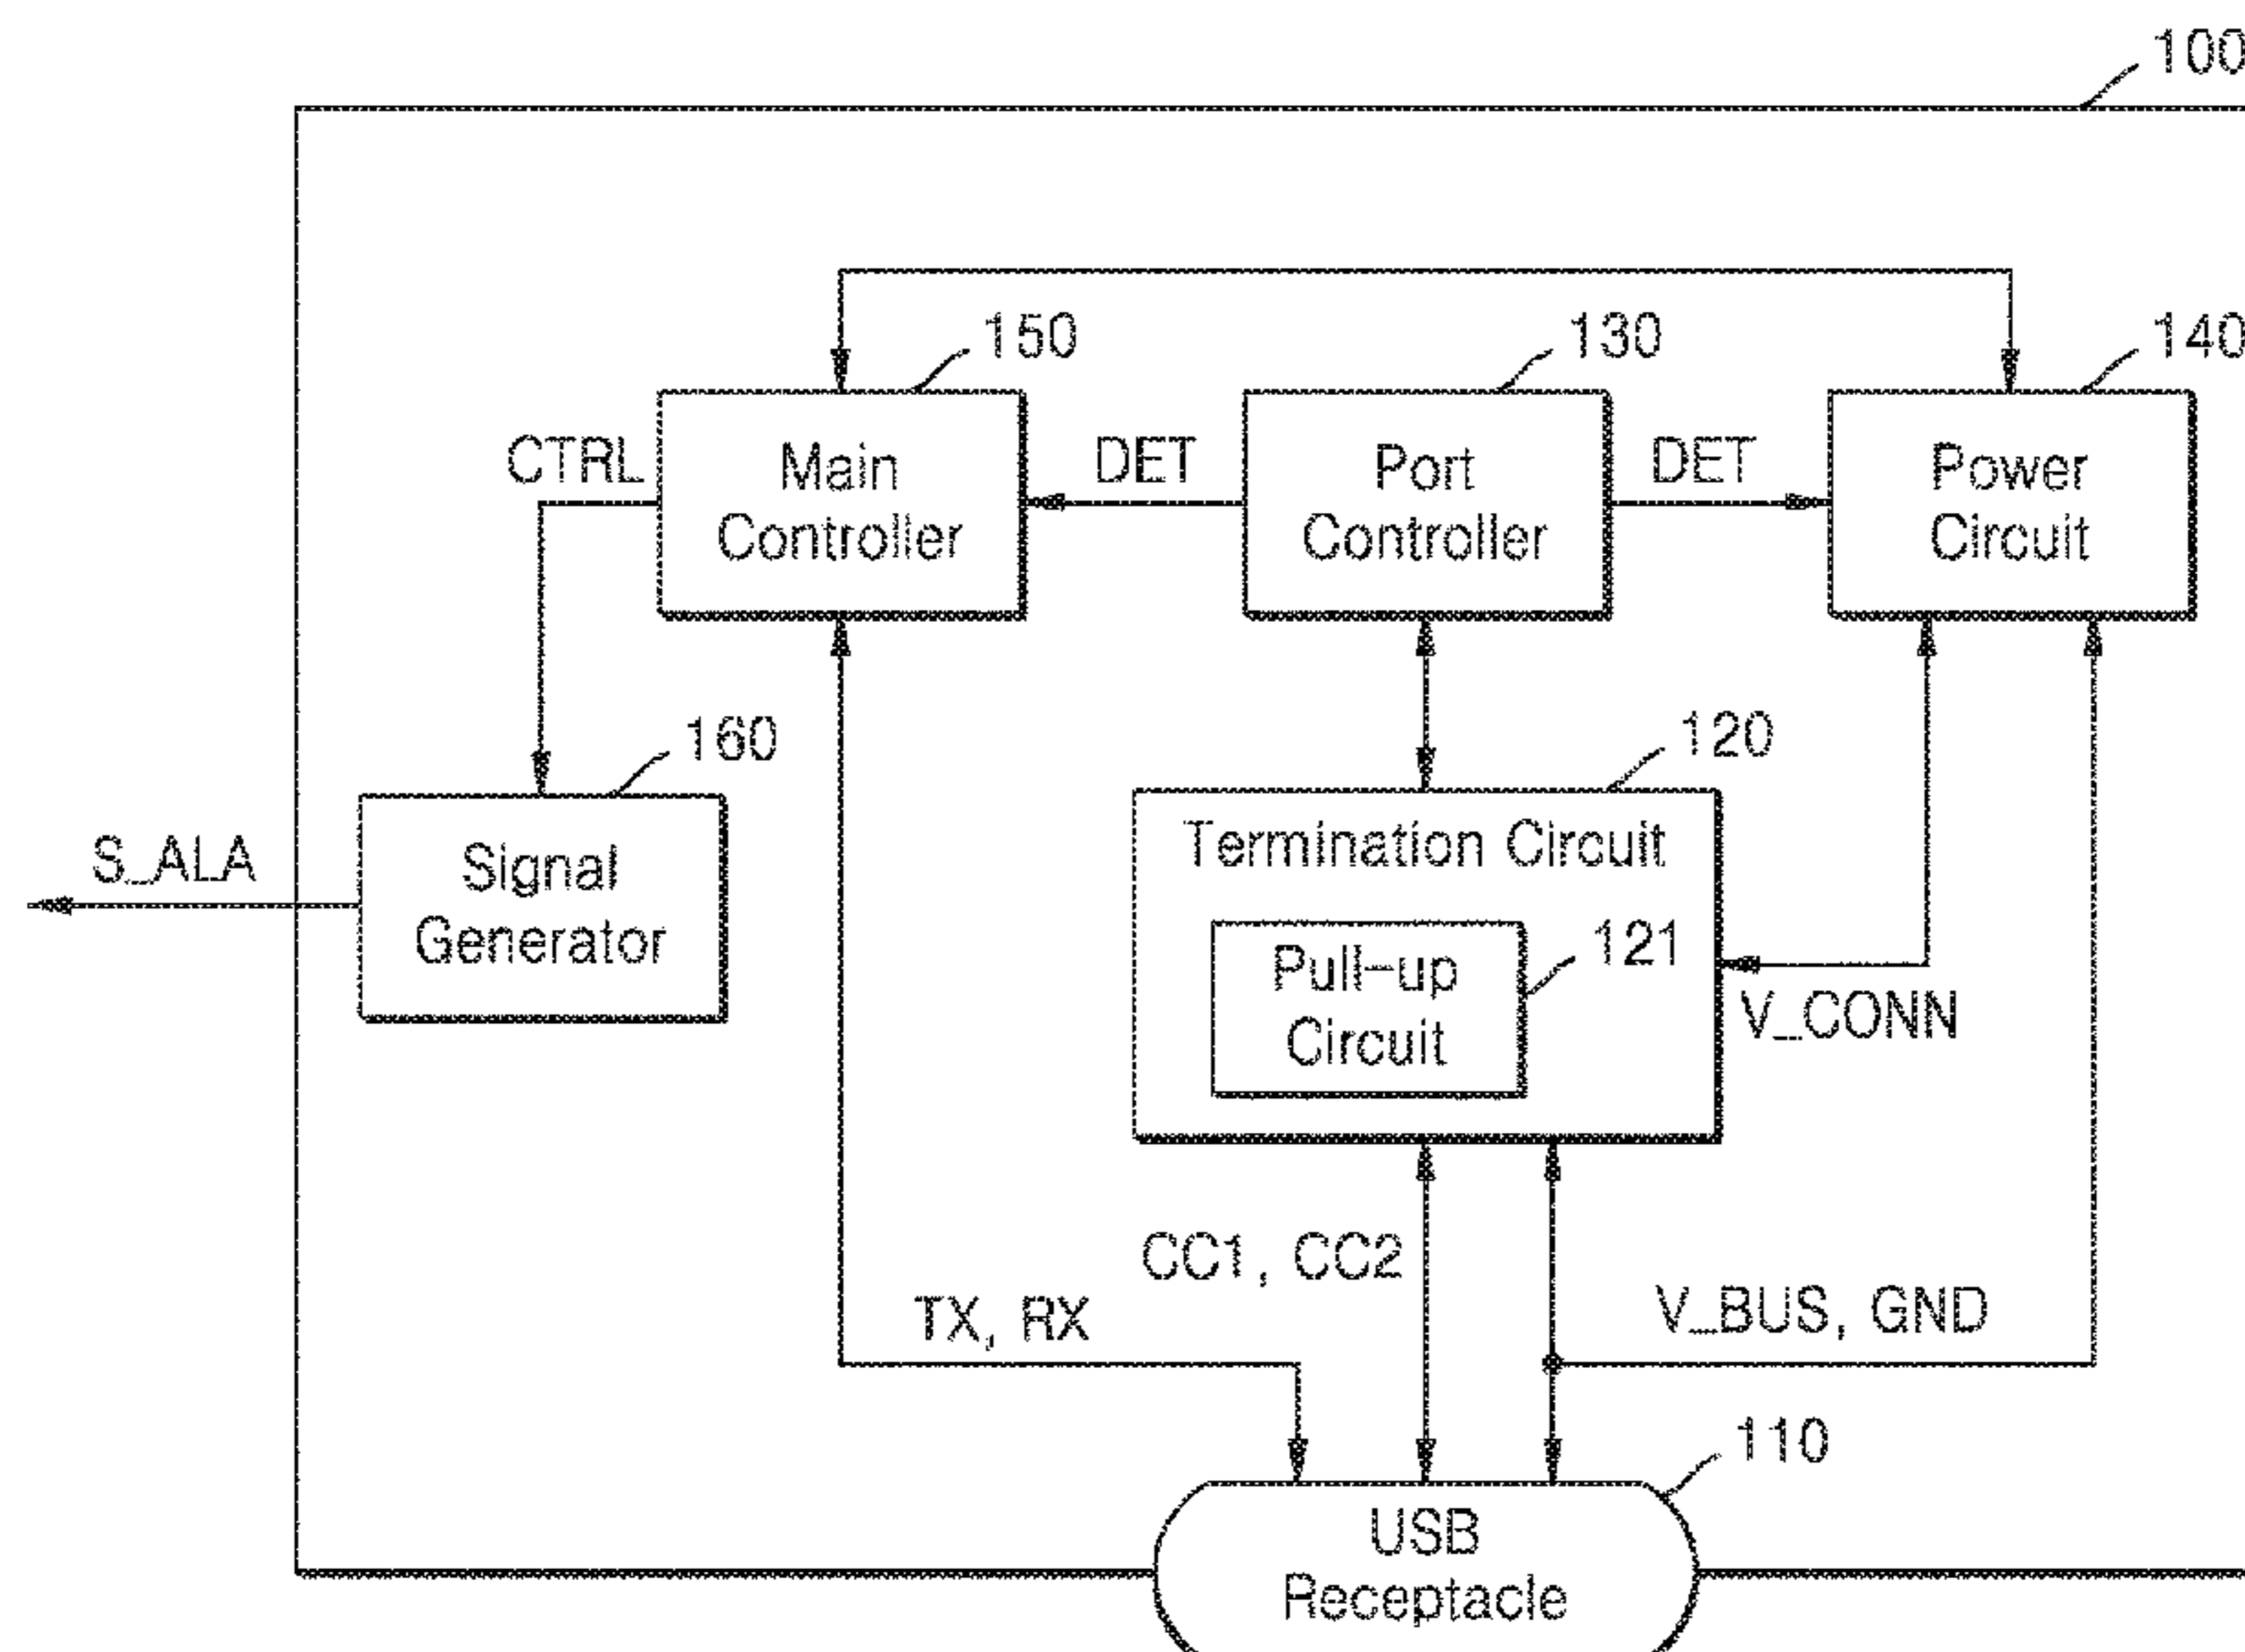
100

150

130

140

CTRL

Main Controller

DET

Port Controller

DET

Power Circuit

160

120

S_ALA

Signal Generator

Termination Circuit

Pull-up Circuit

121

V_CONN

CC1, CC2

TX, RX

V_BUS, GND

110

USB Receptacle